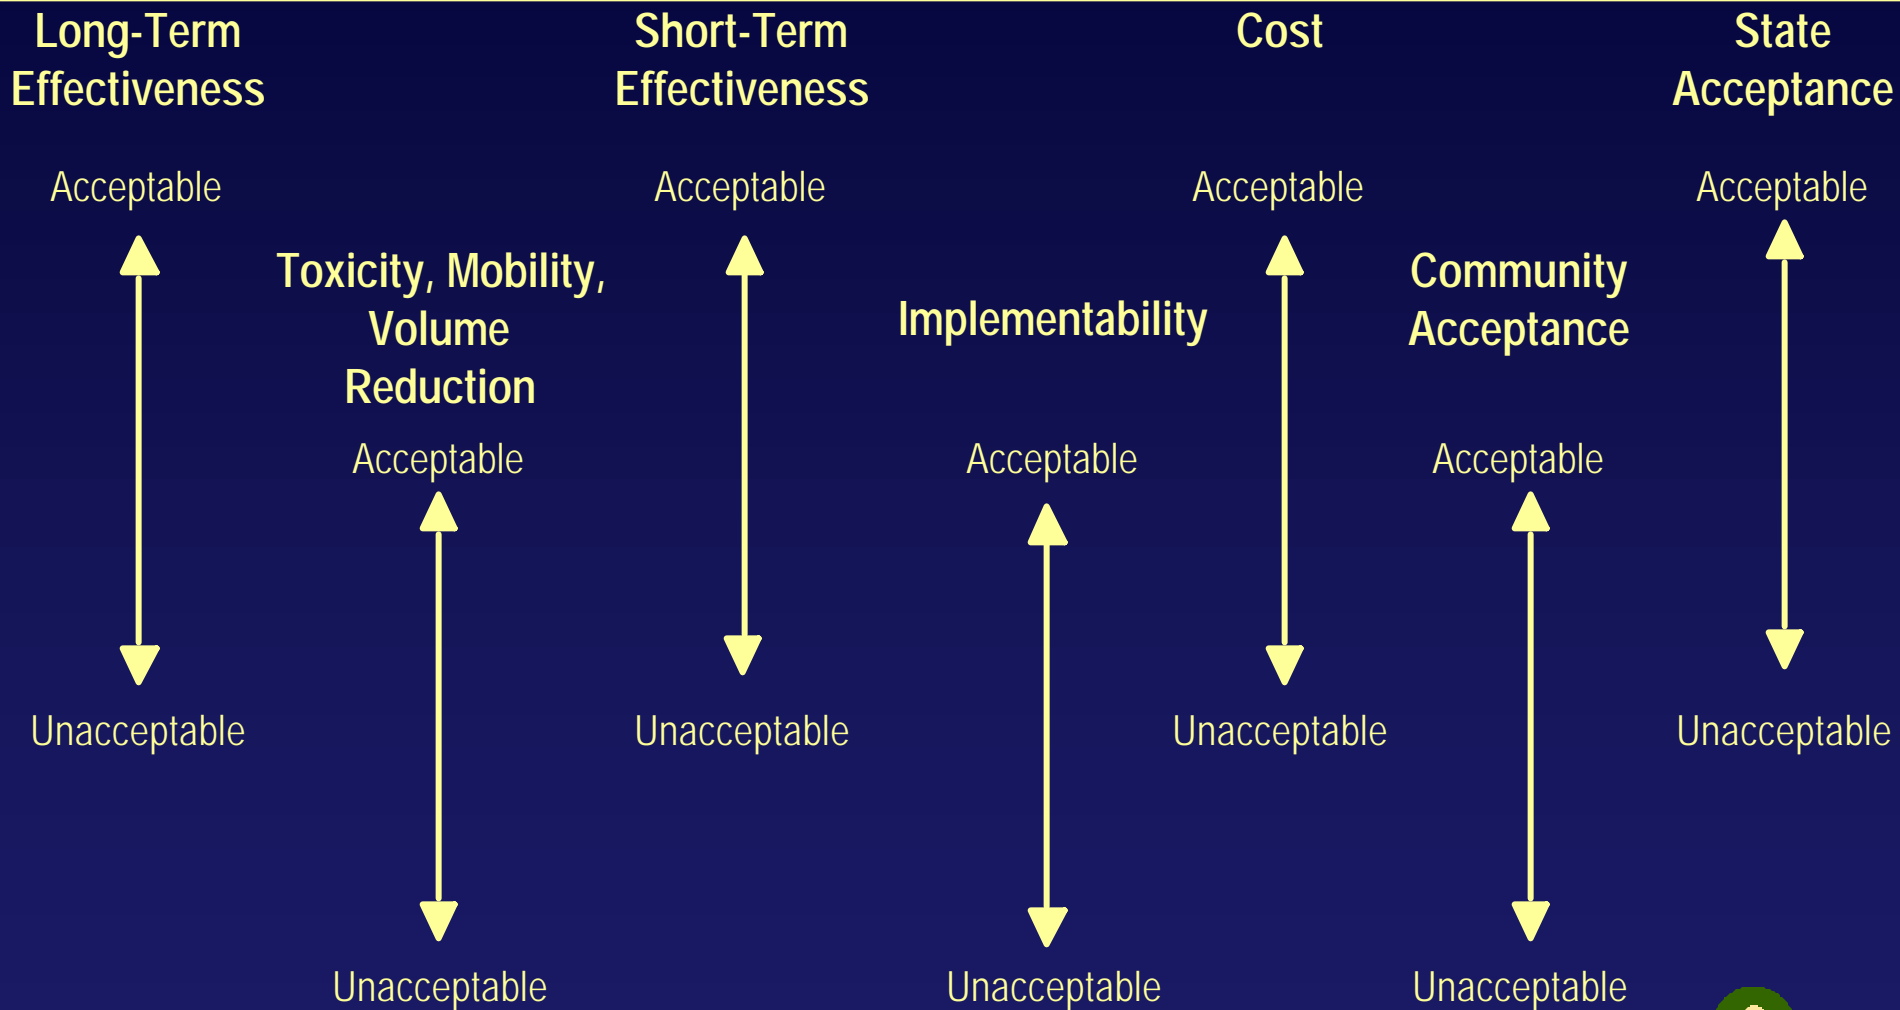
Long-Term Effectiveness

Acceptable

Unacceptable

Toxicity, Mobility, Volume Reduction

Acceptable

Unacceptable

Short-Term Effectiveness

Acceptable

Unacceptable

Implementability

Acceptable

Unacceptable

Cost

Acceptable

Unacceptable

Community Acceptance

Acceptable

Unacceptable

State Acceptance

Acceptable

Unacceptable